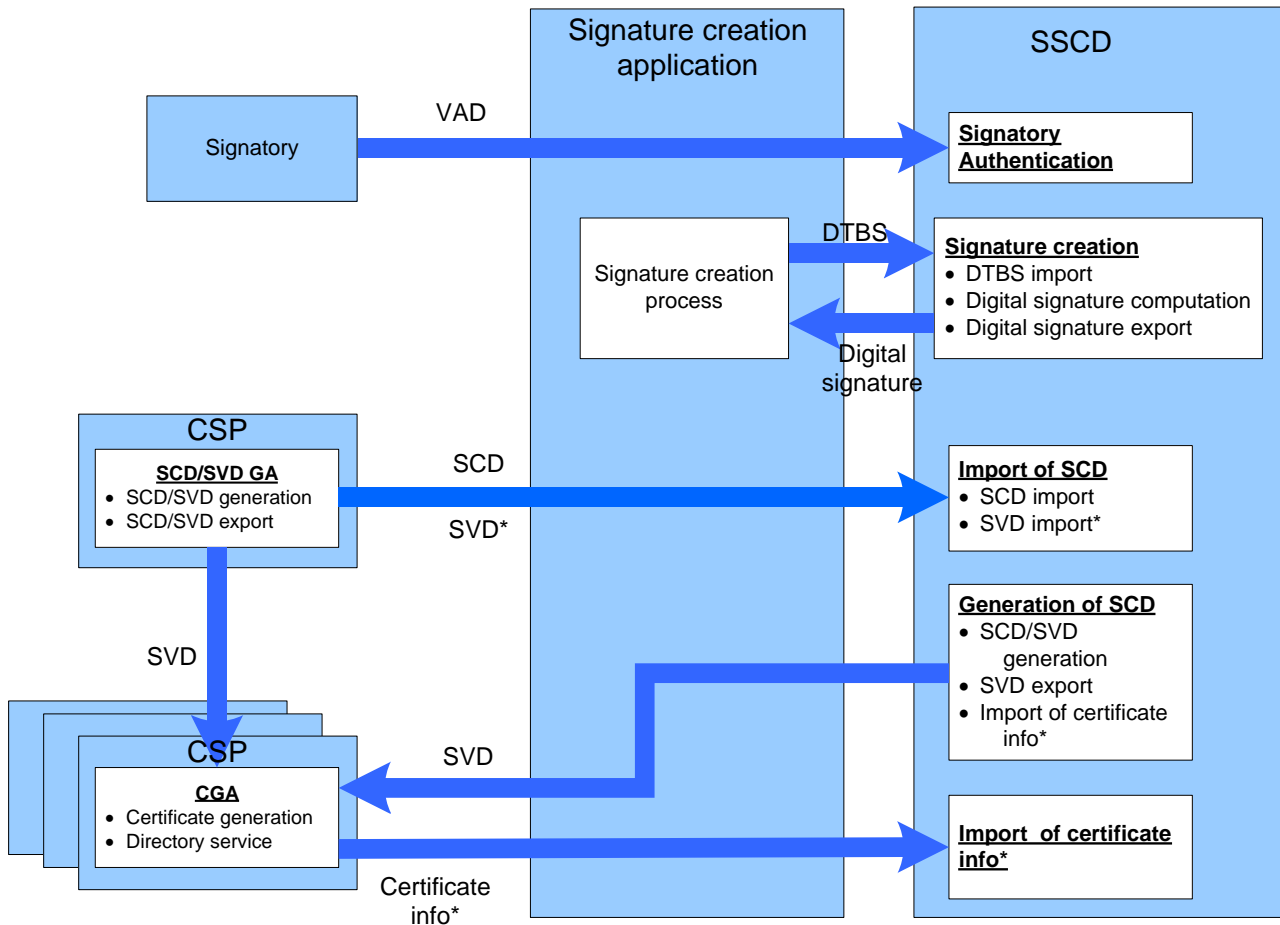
Signature creation application

SSCD

Signatory

VAD

Signatory Authentication

Signature creation process

DTBS

Signature creation
- DTBS import
- Digital signature computation
- Digital signature export

Digital signature

CSP

SCD/SVD GA
- SCD/SVD generation
- SCD/SVD export

SCD

SVD*

Import of SCD
- SCD import
- SVD import*

SVD

Generation of SCD
- SCD/SVD generation
- SVD export
- Import of certificate info*

CSP

CGA
- Certificate generation
- Directory service

SVD

Certificate info*

Import of certificate info*